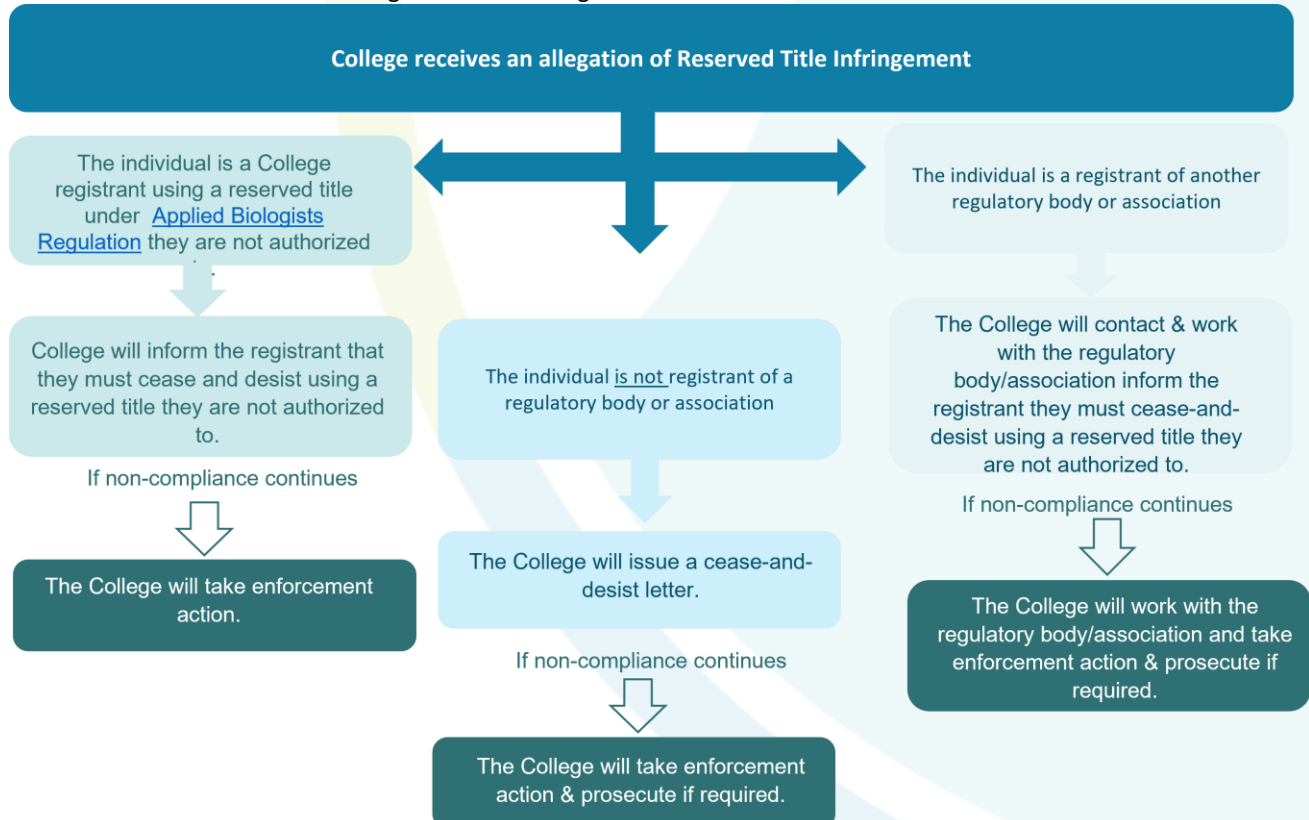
College receives an allegation of Reserved Title Infringement

The individual is a College registrant using a reserved title under Applied Biologists Regulation they are not authorized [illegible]

College will inform the registrant that they must cease and desist using a reserved title they are not authorized to.

If non-compliance continues

The College will take enforcement action.

The individual is not registrant of a regulatory body or association

The College will issue a cease-and-desist letter.

If non-compliance continues

The College will take enforcement action & prosecute if required.

The individual is a registrant of another regulatory body or association

The College will contact & work with the regulatory body/association inform the registrant they must cease-and-desist using a reserved title they are not authorized to.

If non-compliance continues

The College will work with the regulatory body/association and take enforcement action & prosecute if required.